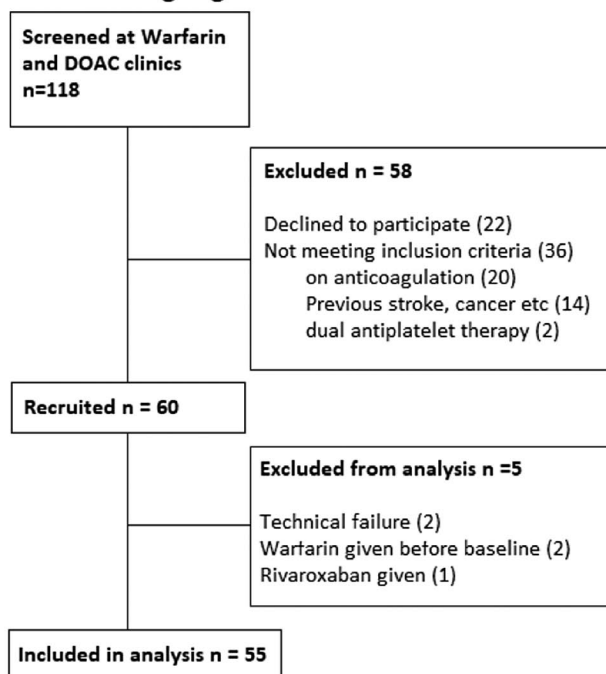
Screened at Warfarin and DOAC clinics n=118

Excluded n = 58

Declined to participate (22)
Not meeting inclusion criteria (36)
on anticoagulation (20)
Previous stroke, cancer etc (14)
dual antiplatelet therapy (2)

Recruited n = 60

Excluded from analysis n =5

Technical failure (2)
Warfarin given before baseline (2)
Rivaroxaban given (1)

Included in analysis n = 55